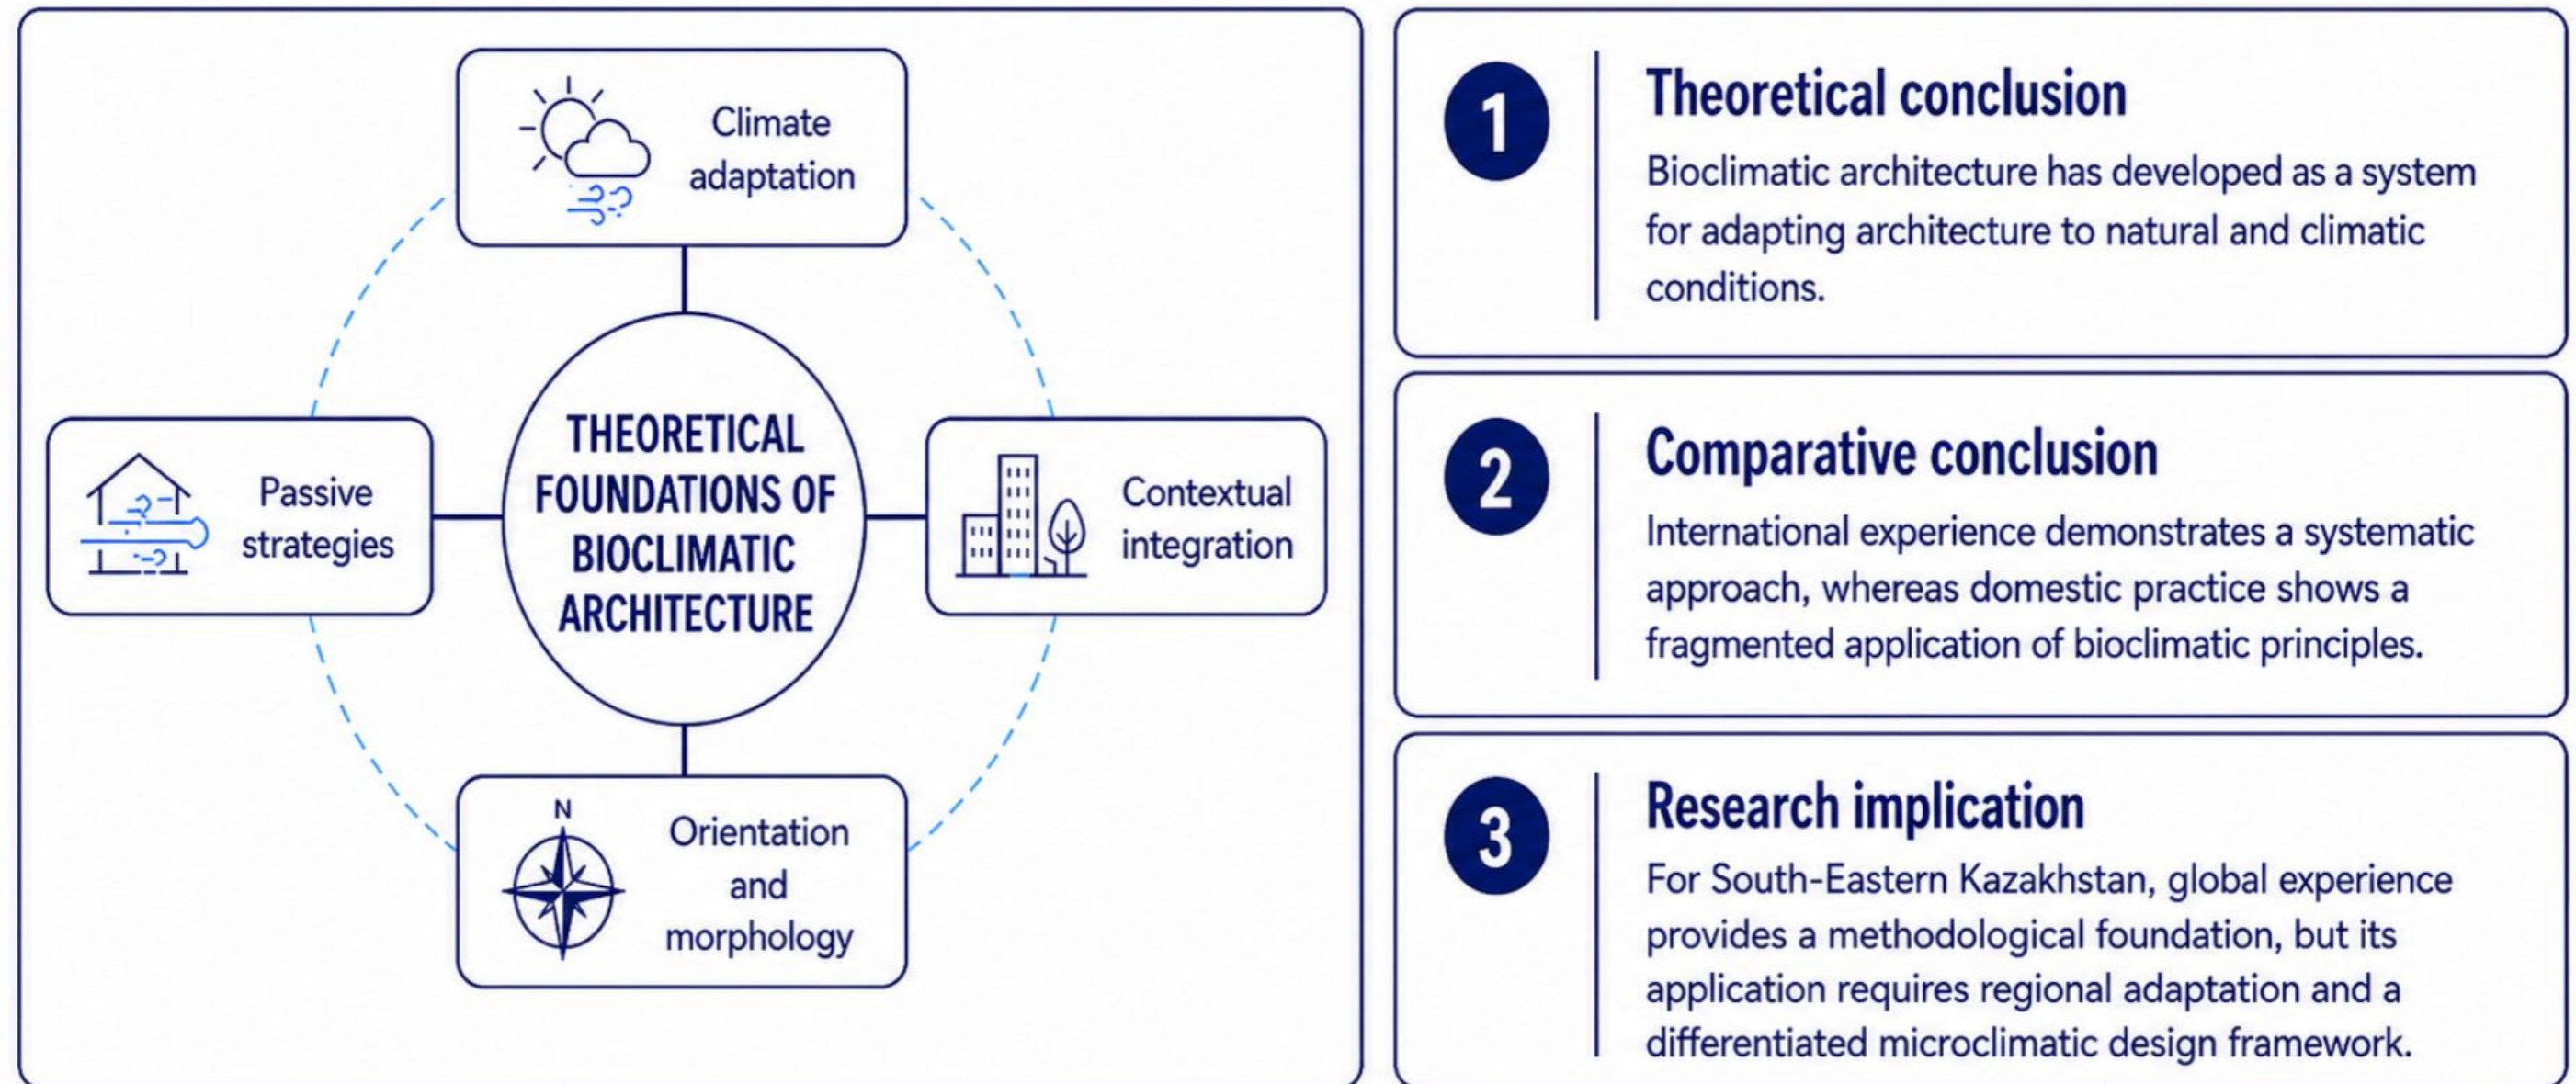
Climate adaptation

Passive strategies

THEORETICAL FOUNDATIONS OF BIOCLIMATIC ARCHITECTURE

Contextual integration

N

Orientation and morphology

1

Theoretical conclusion

Bioclimatic architecture has developed as a system for adapting architecture to natural and climatic conditions.

2

Comparative conclusion

International experience demonstrates a systematic approach, whereas domestic practice shows a fragmented application of bioclimatic principles.

3

Research implication

For South-Eastern Kazakhstan, global experience provides a methodological foundation, but its application requires regional adaptation and a differentiated microclimatic design framework.